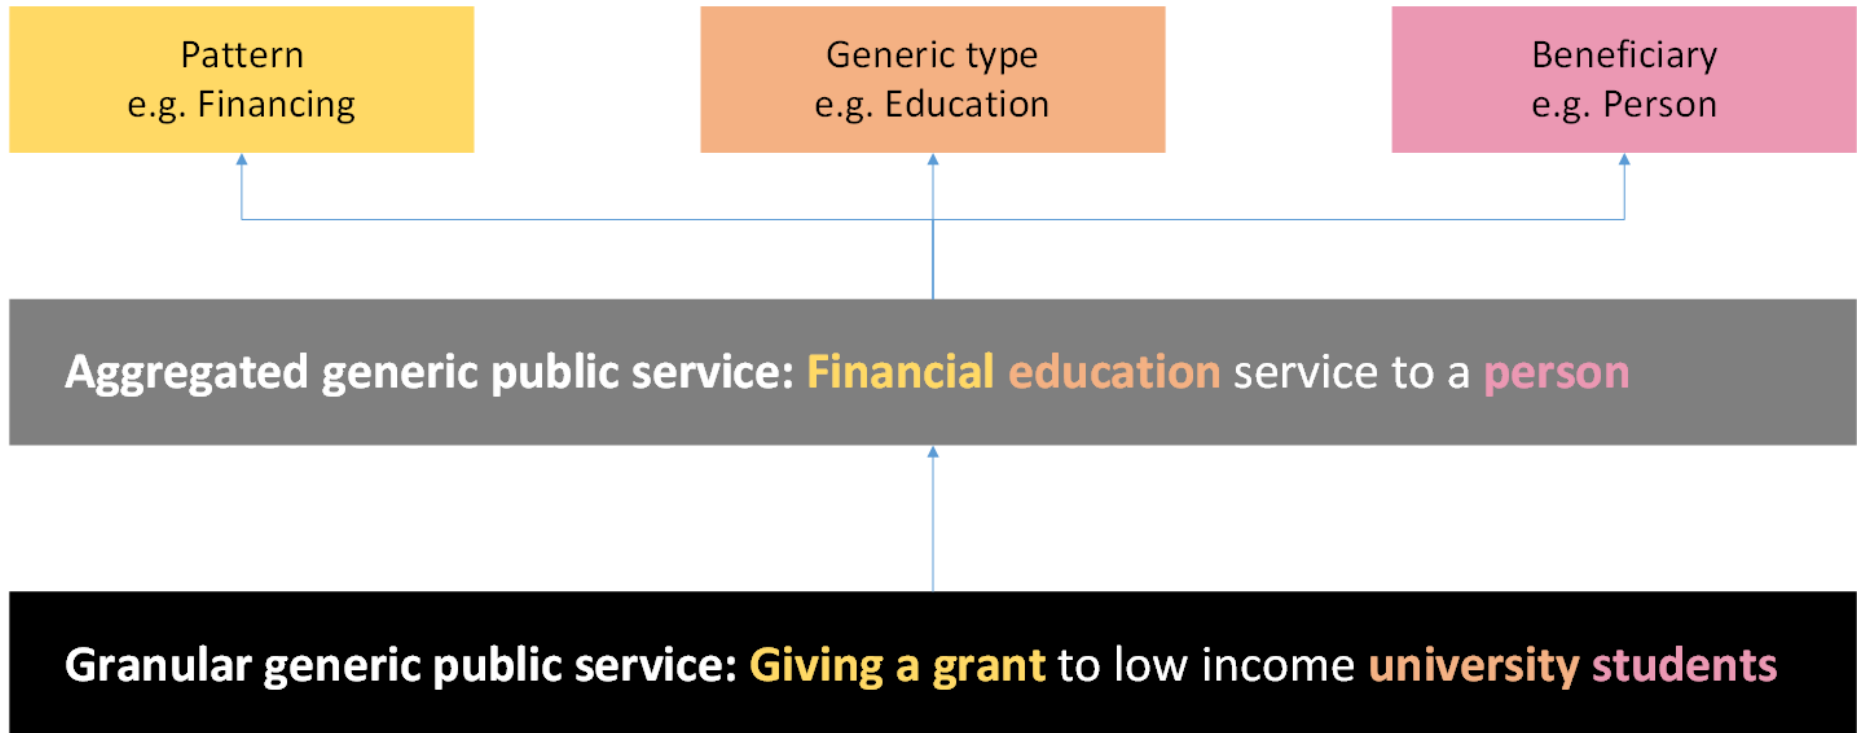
Pattern
e.g. Financing

Generic type
e.g. Education

Beneficiary
e.g. Person

Aggregated generic public service: Financial education service to a person

Granular generic public service: Giving a grant to low income university students